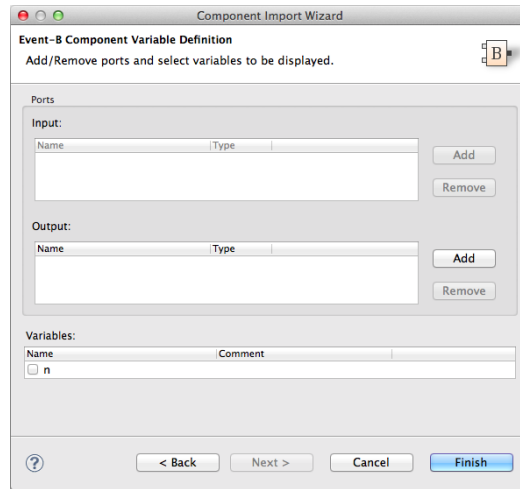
Component Import Wizard

Event-B Component Variable Definition

Add/Remove ports and select variables to be displayed.

B

Ports

Input:

| Name | Type |
|---|---|

Add

Remove

Output:

| Name | Type |
|---|---|

Add

Remove

Variables:

| Name | Comment |
|---|---|
| n | |

?

< Back

Next >

Cancel

Finish